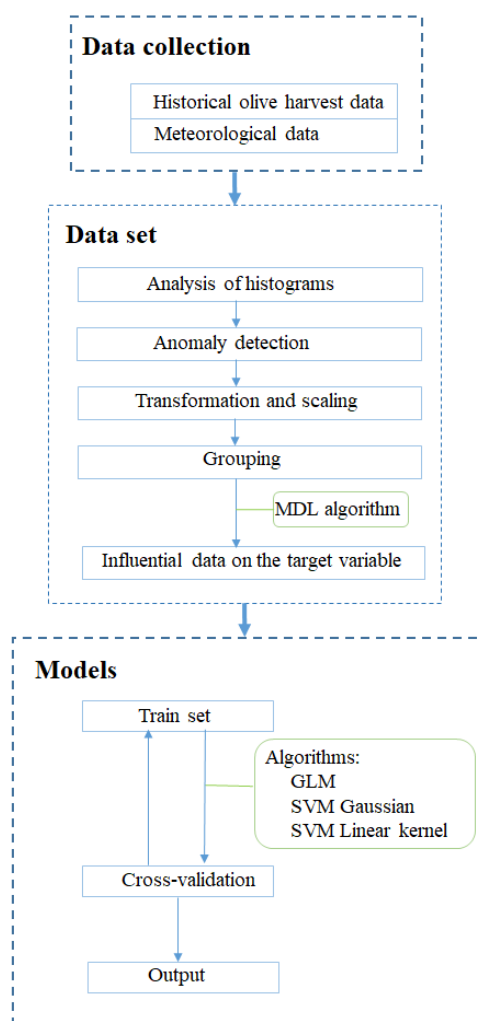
Data collection

Historical olive harvest data

Meteorological data

Data set

Analysis of histograms

Anomaly detection

Transformation and scaling

Grouping

MDL algorithm

Influential data on the target variable

Models

Train set

Algorithms:
GLM
SVM Gaussian
SVM Linear kernel

Cross-validation

Output